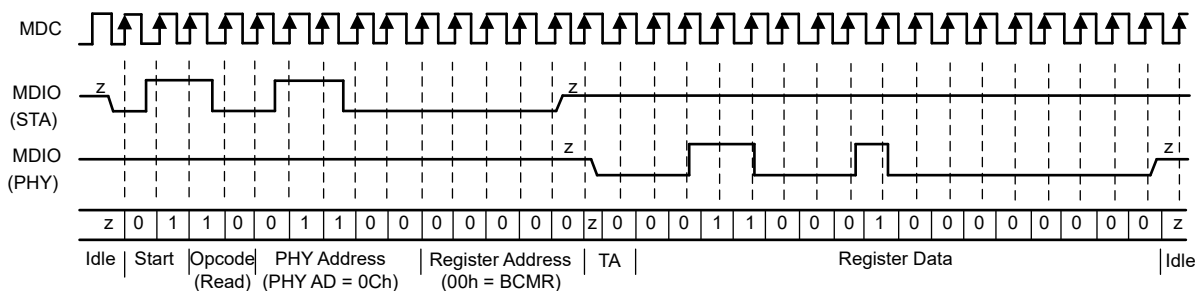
MDC

MDIO (STA)

z

z

MDIO (PHY)

z

z

| z | 0 | 1 | 1 | 0 | 0 | 1 | 1 | 0 | 0 | 0 | 0 | 0 | 0 | 0 | z | 0 | 0 | 0 | 1 | 1 | 0 | 0 | 0 | 1 | 0 | 0 | 0 | 0 | 0 | 0 | 0 | z |
|---|---|---|---|---|---|---|---|---|---|---|---|---|---|---|---|---|---|---|---|---|---|---|---|---|---|---|---|---|---|---|---|---|

Idle | Start | Opcode (Read) | PHY Address (PHY AD = 0Ch) | Register Address (00h = BCMR) | TA | Register Data | Idle